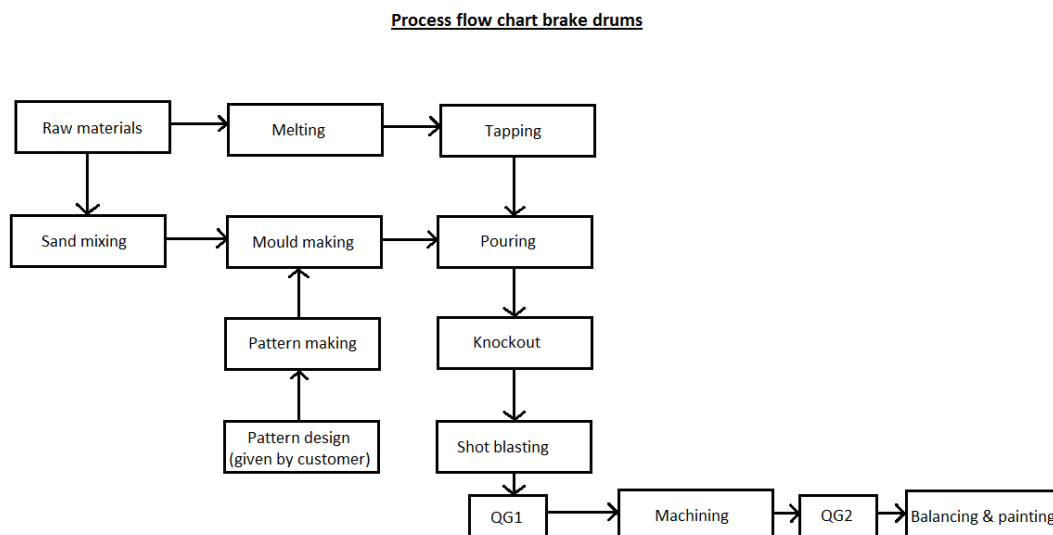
Process flow chart brake drums

Raw materials

Melting

Tapping

Sand mixing

Mould making

Pouring

Pattern making

Knockout

Pattern design (given by customer)

Shot blasting

QG1

Machining

QG2

Balancing & painting